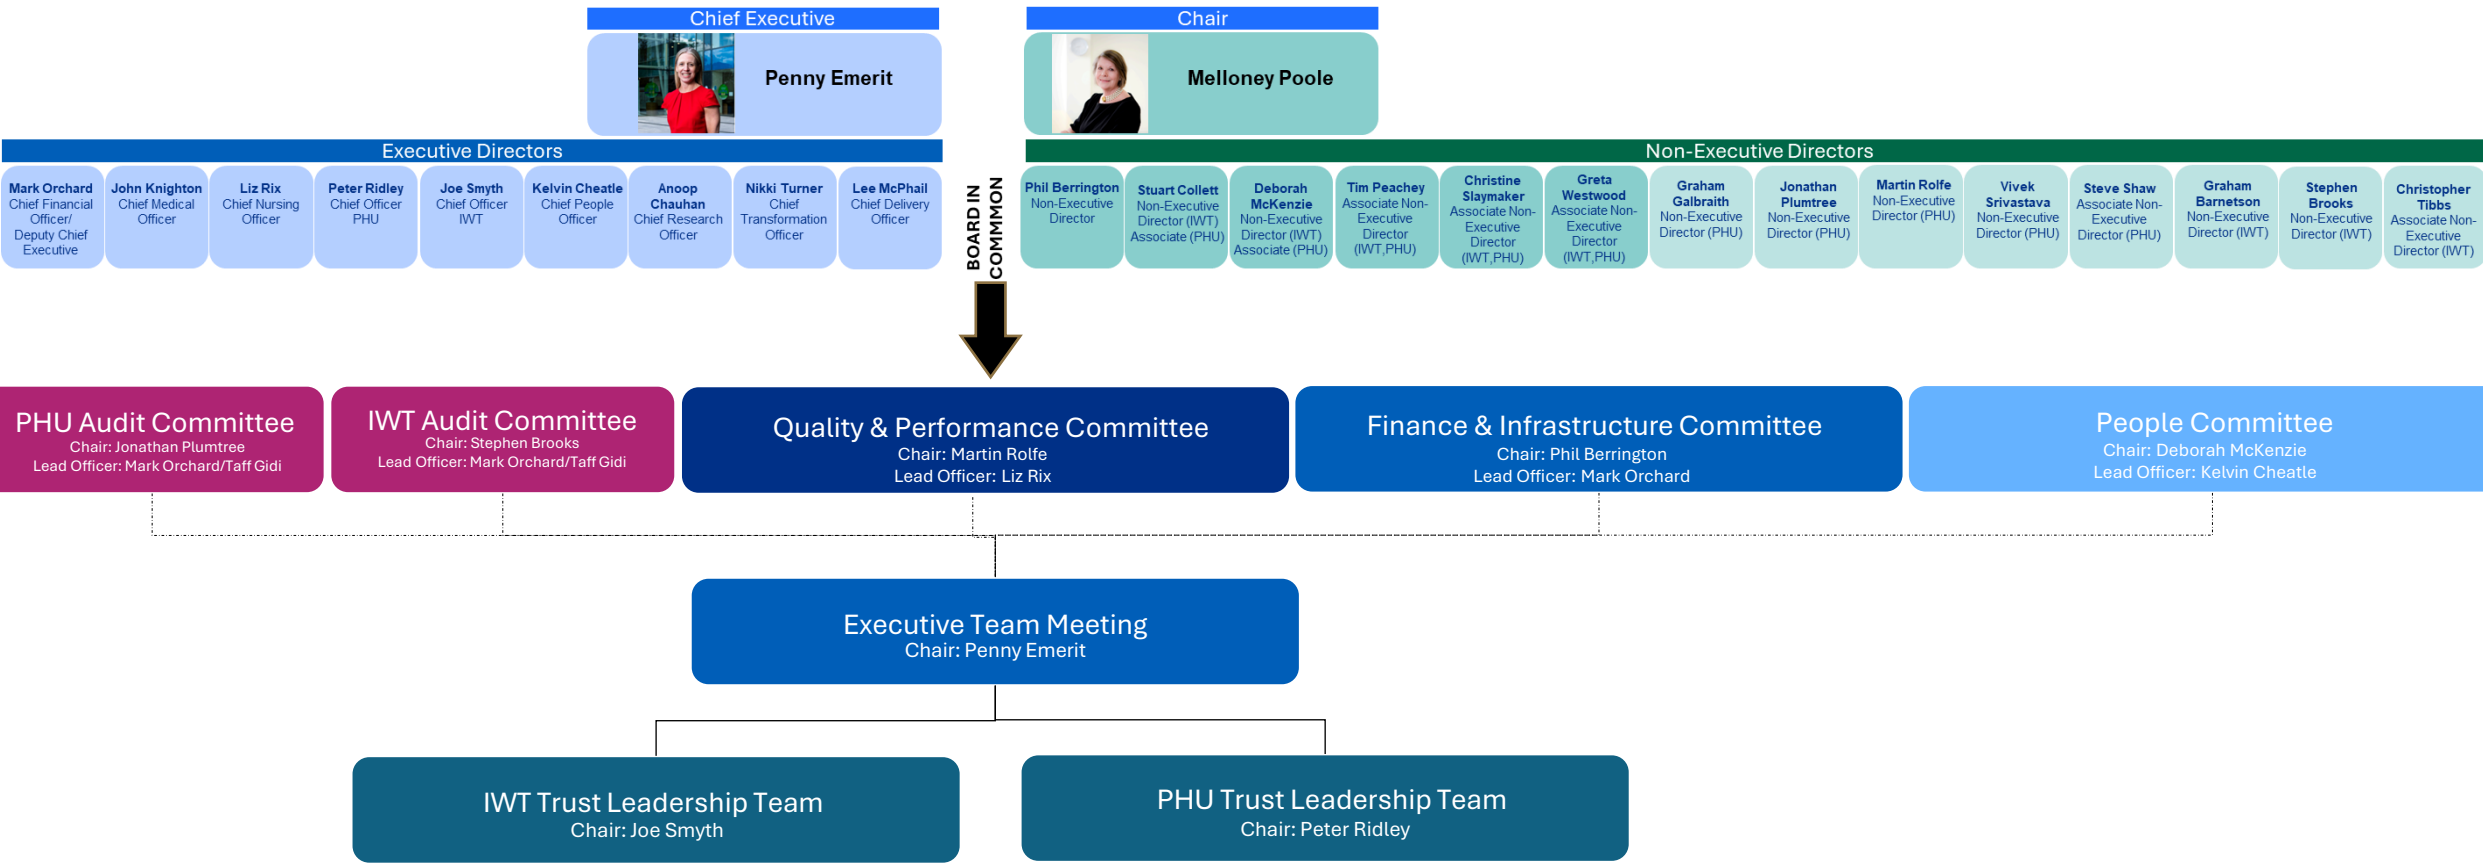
Chief Executive

Penny Emerit

Chair

Melloney Poole

Executive Directors

Mark Orchard
Chief Financial Officer/ Deputy Chief Executive

John Knighton
Chief Medical Officer

Liz Rix
Chief Nursing Officer

Peter Ridley
Chief Officer PHU

Joe Smyth
Chief Officer IWT

Kelvin Cheatle
Chief People Officer

Anoop Chauhan
Chief Research Officer

Nikki Turner
Chief Transformation Officer

Lee McPhail
Chief Delivery Officer

BOARD IN COMMON

Non-Executive Directors

Phil Berrington
Non-Executive Director

Stuart Collett
Non-Executive Director (IWT) Associate (PHU)

Deborah McKenzie
Non-Executive Director (IWT) Associate (PHU)

Tim Peachey
Associate Non-Executive Director (IWT,PHU)

Christine Slaymaker
Associate Non-Executive Director (IWT,PHU)

Greta Westwood
Associate Non-Executive Director (IWT,PHU)

Graham Galbraith
Non-Executive Director (PHU)

Jonathan Plumtree
Non-Executive Director (PHU)

Martin Rolfe
Non-Executive Director (PHU)

Vivek Srivastava
Non-Executive Director (PHU)

Steve Shaw
Associate Non-Executive Director (PHU)

Graham Barnetson
Non-Executive Director (IWT)

Stephen Brooks
Non-Executive Director (IWT)

Christopher Tibbs
Associate Non-Executive Director (IWT)

PHU Audit Committee
Chair: Jonathan Plumtree
Lead Officer: Mark Orchard/Taff Gidi

IWT Audit Committee
Chair: Stephen Brooks
Lead Officer: Mark Orchard/Taff Gidi

Quality & Performance Committee
Chair: Martin Rolfe
Lead Officer: Liz Rix

Finance & Infrastructure Committee
Chair: Phil Berrington
Lead Officer: Mark Orchard

People Committee
Chair: Deborah McKenzie
Lead Officer: Kelvin Cheatle

Executive Team Meeting
Chair: Penny Emerit

IWT Trust Leadership Team
Chair: Joe Smyth

PHU Trust Leadership Team
Chair: Peter Ridley